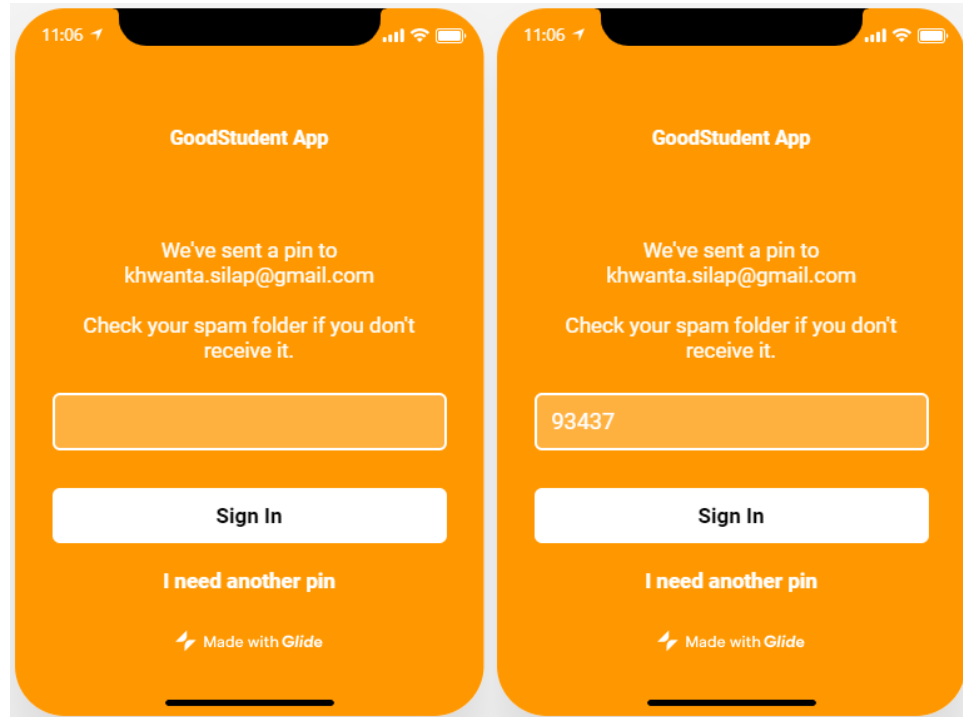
11:06

GoodStudent App

We've sent a pin to khwanta.silap@gmail.com

Check your spam folder if you don't receive it.

Sign In

I need another pin

Made with Glide

11:06

GoodStudent App

We've sent a pin to khwanta.silap@gmail.com

Check your spam folder if you don't receive it.

93437

Sign In

I need another pin

Made with Glide